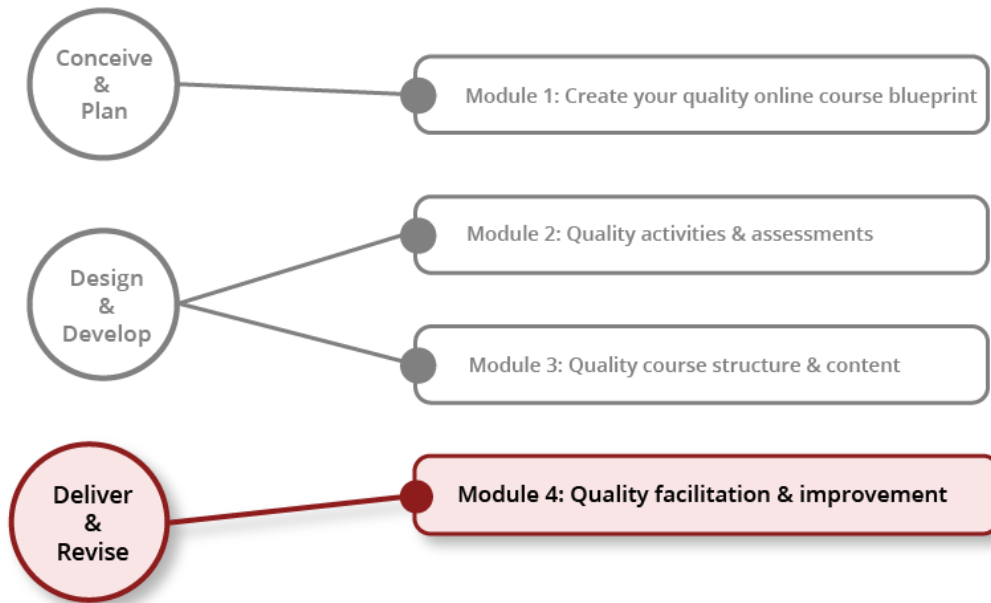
Conceive & Plan

Module 1: Create your quality online course blueprint

Design & Develop

Module 2: Quality activities & assessments

Module 3: Quality course structure & content

Deliver & Revise

Module 4: Quality facilitation & improvement